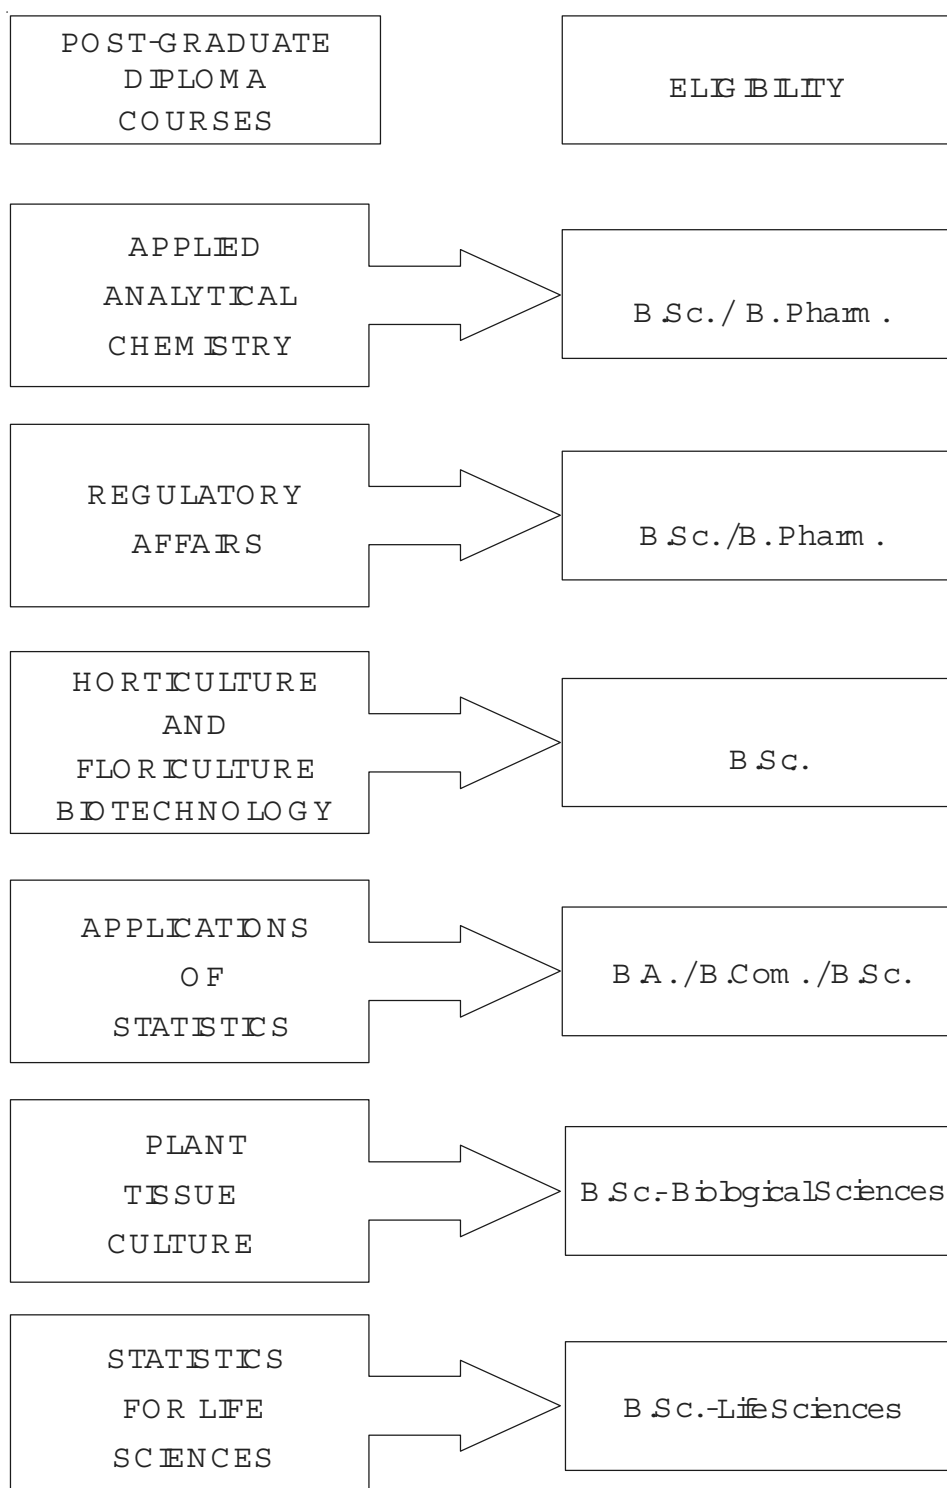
POST-GRADUATE DIPLOMA COURSES

ELIGIBILITY

APPLIED ANALYTICAL CHEMISTRY

B.Sc./ B.Pharm.

REGULATORY AFFAIRS

B.Sc./B.Pharm.

HORTICULTURE AND FLORICULTURE BIOTECHNOLOGY

B.Sc.

APPLICATIONS OF STATISTICS

B.A./B.Com./B.Sc.

PLANT TISSUE CULTURE

B.Sc.-Biological Sciences

STATISTICS FOR LIFE SCIENCES

B.Sc.-Life Sciences